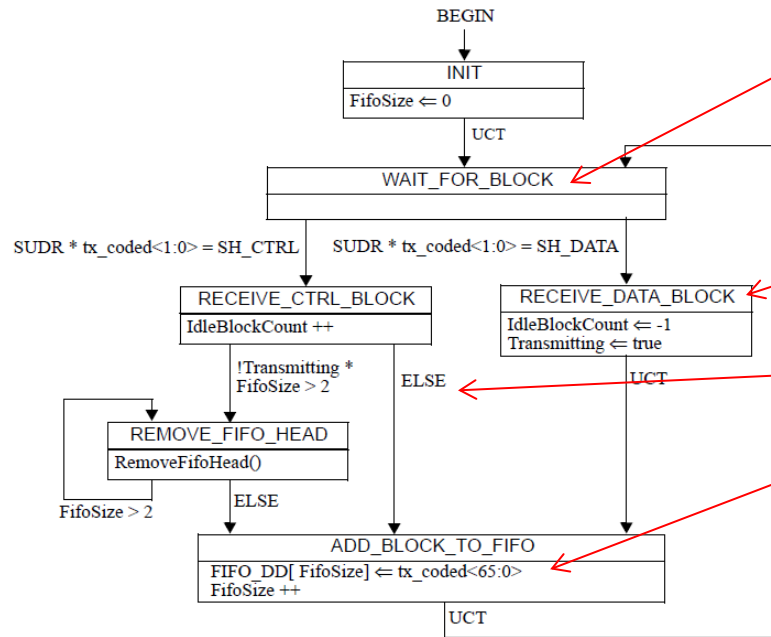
BEGIN

INIT

FifoSize $\Leftarrow$ 0

UCT

WAIT_FOR_BLOCK

SUDR * tx_coded<1:0> = SH_CTRL

SUDR * tx_coded<1:0> = SH_DATA

RECEIVE_CTRL_BLOCK

IdleBlockCount ++

RECEIVE_DATA_BLOCK

IdleBlockCount $\Leftarrow$ -1
Transmitting $\Leftarrow$ true

!Transmitting * FifoSize > 2

ELSE

UCT

REMOVE_FIFO_HEAD

RemoveFifoHead()

ELSE

FifoSize > 2

ADD_BLOCK_TO_FIFO

FIFO_DD[ FifoSize] $\Leftarrow$ tx_coded<65:0>
FifoSize ++

UCT